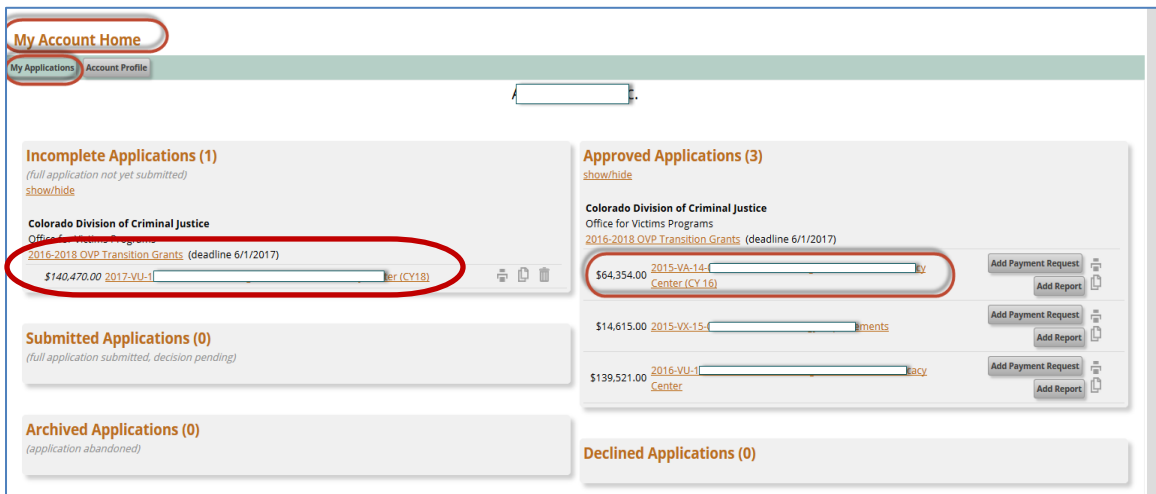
My Account Home

My Applications | Account Profile

A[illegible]C.

Incomplete Applications (1)
(full application not yet submitted)
show/hide

Colorado Division of Criminal Justice
Office for Victims Programs
2016-2018 OVP Transition Grants (deadline 6/1/2017)
$140,470.00 2017-VU-1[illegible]er (CY18)

Submitted Applications (0)
(full application submitted, decision pending)

Archived Applications (0)
(application abandoned)

Approved Applications (3)
show/hide

Colorado Division of Criminal Justice
Office for Victims Programs
2016-2018 OVP Transition Grants (deadline 6/1/2017)

$64,354.00 2015-VA-14-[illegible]ty Center (CY 16)
Add Payment Request
Add Report

$14,615.00 2015-VX-15-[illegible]ements
Add Payment Request
Add Report

$139,521.00 2016-VU-1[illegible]acy Center
Add Payment Request
Add Report

Declined Applications (0)